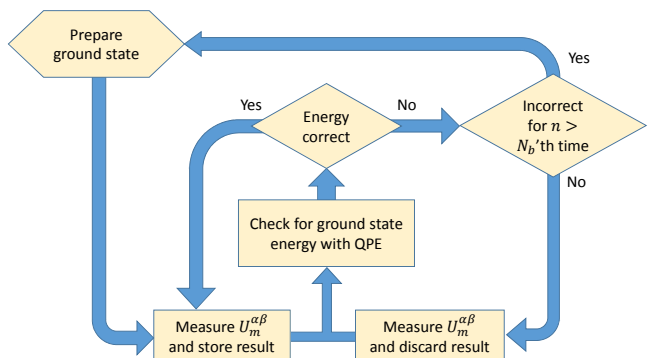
Prepare ground state

Yes

Yes

Energy correct

No

Incorrect for $n >$ $N_b$'th time

No

Check for ground state energy with QPE

Measure $U_m^{\alpha\beta}$ and store result

Measure $U_m^{\alpha\beta}$ and discard result